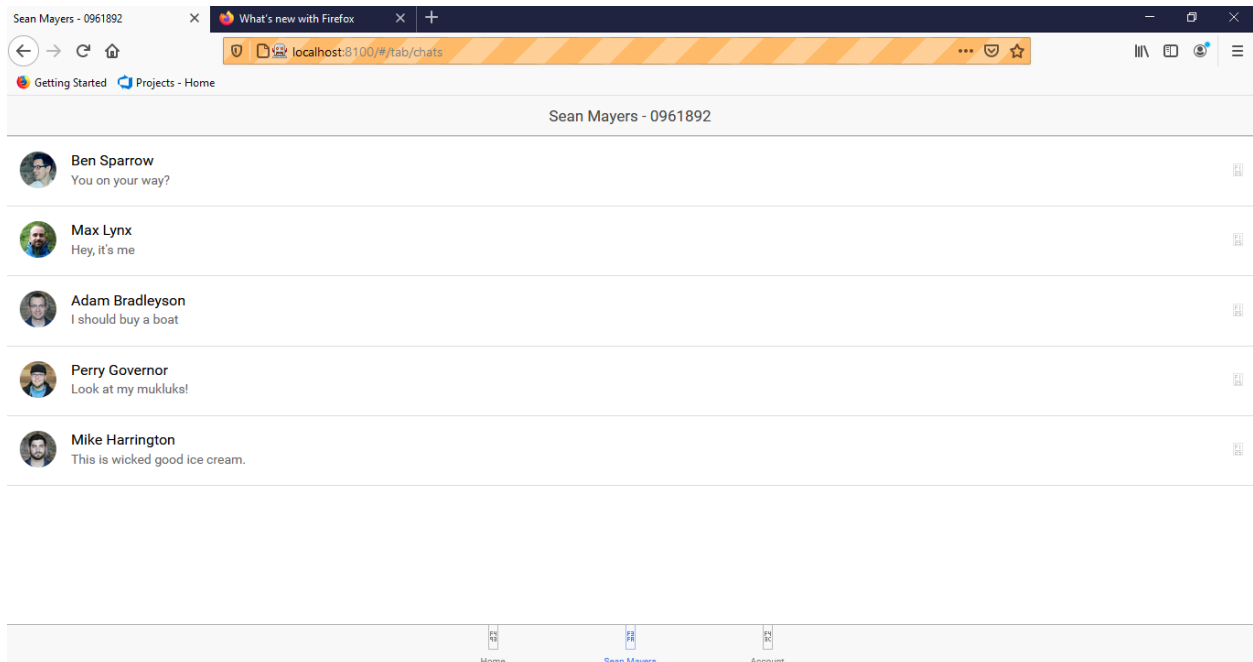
Sean Mayers - 0961892
What's new with Firefox
localhost:8100/#/tab/chats
Getting Started
Projects - Home

Sean Mayers - 0961892

Ben Sparrow
You on your way?

Max Lynx
Hey, it's me

Adam Bradleyson
I should buy a boat

Perry Governor
Look at my mukluks!

Mike Harrington
This is wicked good ice cream.

Home
Sean Mayers
Account